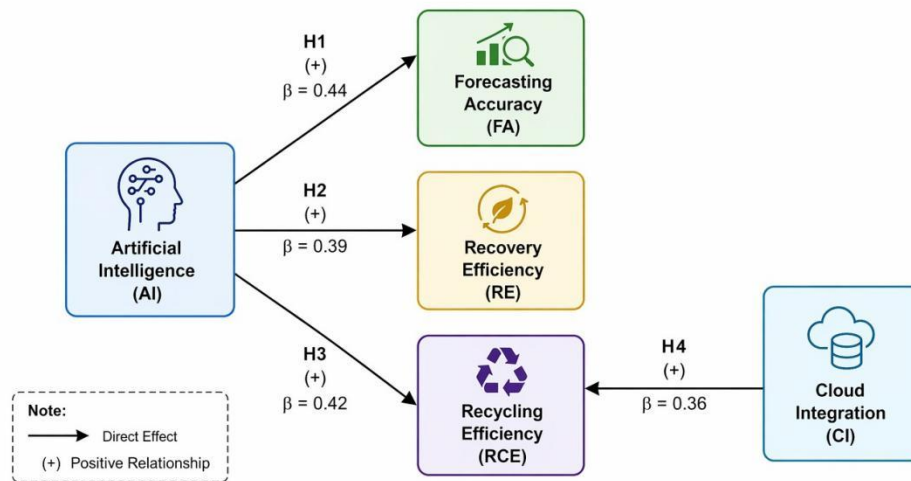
Artificial Intelligence (AI)

H1
(+)
$\beta = 0.44$

Forecasting Accuracy (FA)

H2
(+)
$\beta = 0.39$

Recovery Efficiency (RE)

H3
(+)
$\beta = 0.42$

Recycling Efficiency (RCE)

H4
(+)
$\beta = 0.36$

Cloud Integration (CI)

Note:
Direct Effect
(+) Positive Relationship